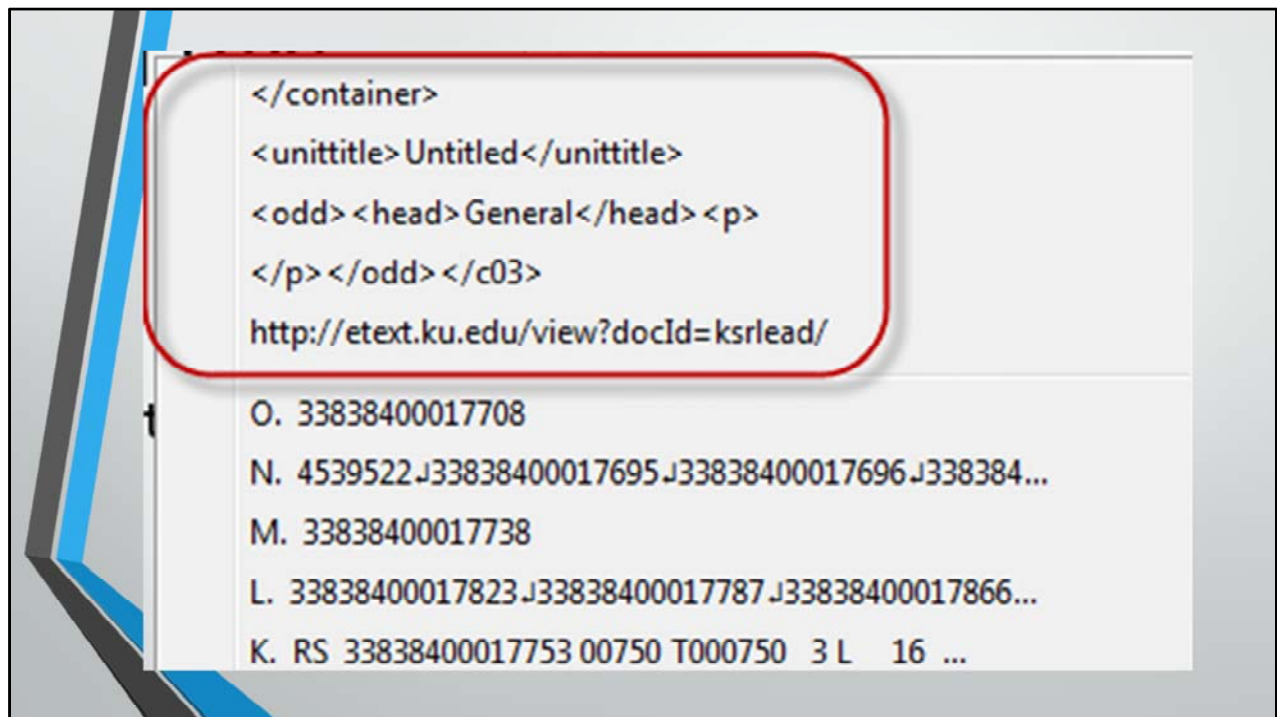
</container>

<unittitle>Untitled</unittitle>

<odd><head>General</head><p>

</p></odd></c03>

http://etext.ku.edu/view?docId=ksrlead/

O. 33838400017708

N. 4539522↲33838400017695↲33838400017696↲338384...

M. 33838400017738

L. 33838400017823↲33838400017787↲33838400017866...

K. RS 33838400017753 00750 T000750 3 L 16 ...